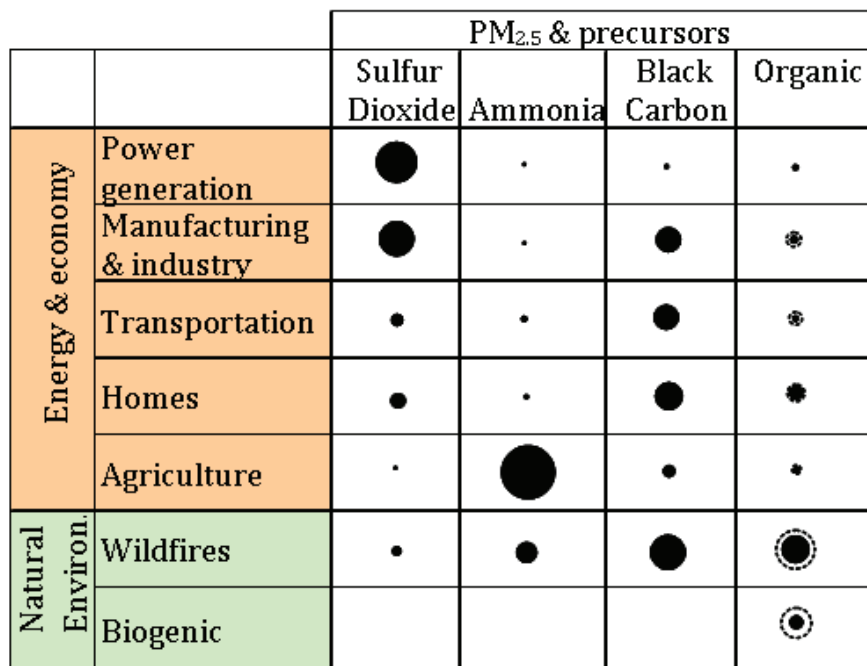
|  |  | PM$_{2.5}$ & precursors |  |  |  |
|---|---|---|---|---|---|
|  |  | Sulfur Dioxide | Ammonia | Black Carbon | Organic |
| Energy & economy | Power generation |  |  |  |  |
| Energy & economy | Manufacturing & industry |  |  |  |  |
| Energy & economy | Transportation |  |  |  |  |
| Energy & economy | Homes |  |  |  |  |
| Energy & economy | Agriculture |  |  |  |  |
| Natural Environ. | Wildfires |  |  |  |  |
| Natural Environ. | Biogenic |  |  |  |  |